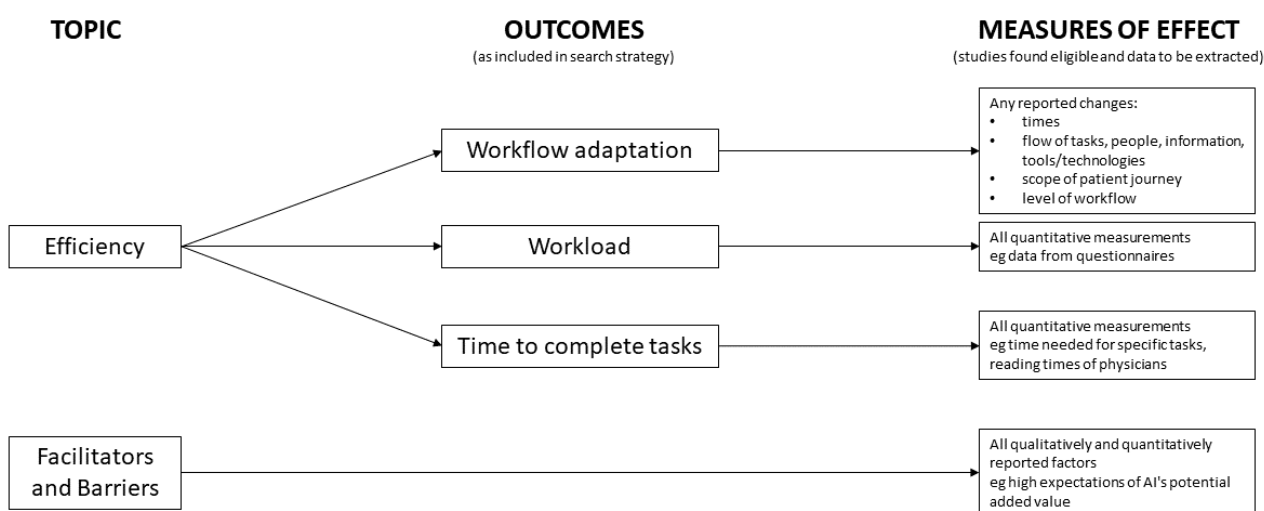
TOPIC

OUTCOMES
(as included in search strategy)

MEASURES OF EFFECT
(studies found eligible and data to be extracted)

Efficiency

Workflow adaptation

Any reported changes:
- times
- flow of tasks, people, information, tools/technologies
- scope of patient journey
- level of workflow

Workload

All quantitative measurements
eg data from questionnaires

Time to complete tasks

All quantitative measurements
eg time needed for specific tasks, reading times of physicians

Facilitators and Barriers

All qualitatively and quantitatively reported factors
eg high expectations of AI's potential added value